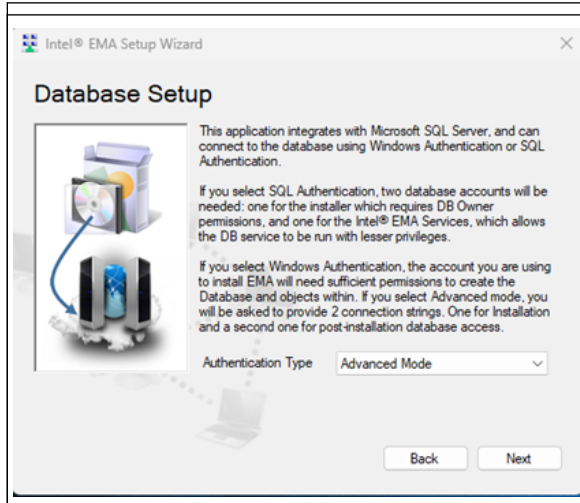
Intel® EMA Setup Wizard

×

Database Setup

This application integrates with Microsoft SQL Server, and can connect to the database using Windows Authentication or SQL Authentication.

If you select SQL Authentication, two database accounts will be needed: one for the installer which requires DB Owner permissions, and one for the Intel® EMA Services, which allows the DB service to be run with lesser privileges.

If you select Windows Authentication, the account you are using to install EMA will need sufficient permissions to create the Database and objects within. If you select Advanced mode, you will be asked to provide 2 connection strings. One for Installation and a second one for post-installation database access.

Authentication Type Advanced Mode

Back Next